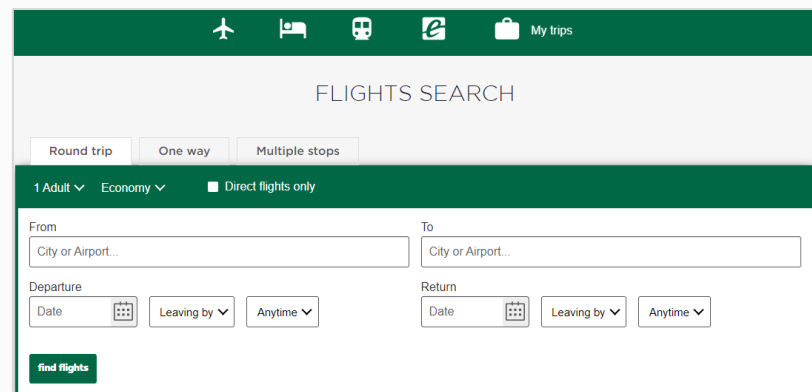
My trips

FLIGHTS SEARCH

Round trip
One way
Multiple stops

1 Adult
Economy
Direct flights only

From
City or Airport...

To
City or Airport...

Departure
Date
Leaving by
Anytime

Return
Date
Leaving by
Anytime

find flights